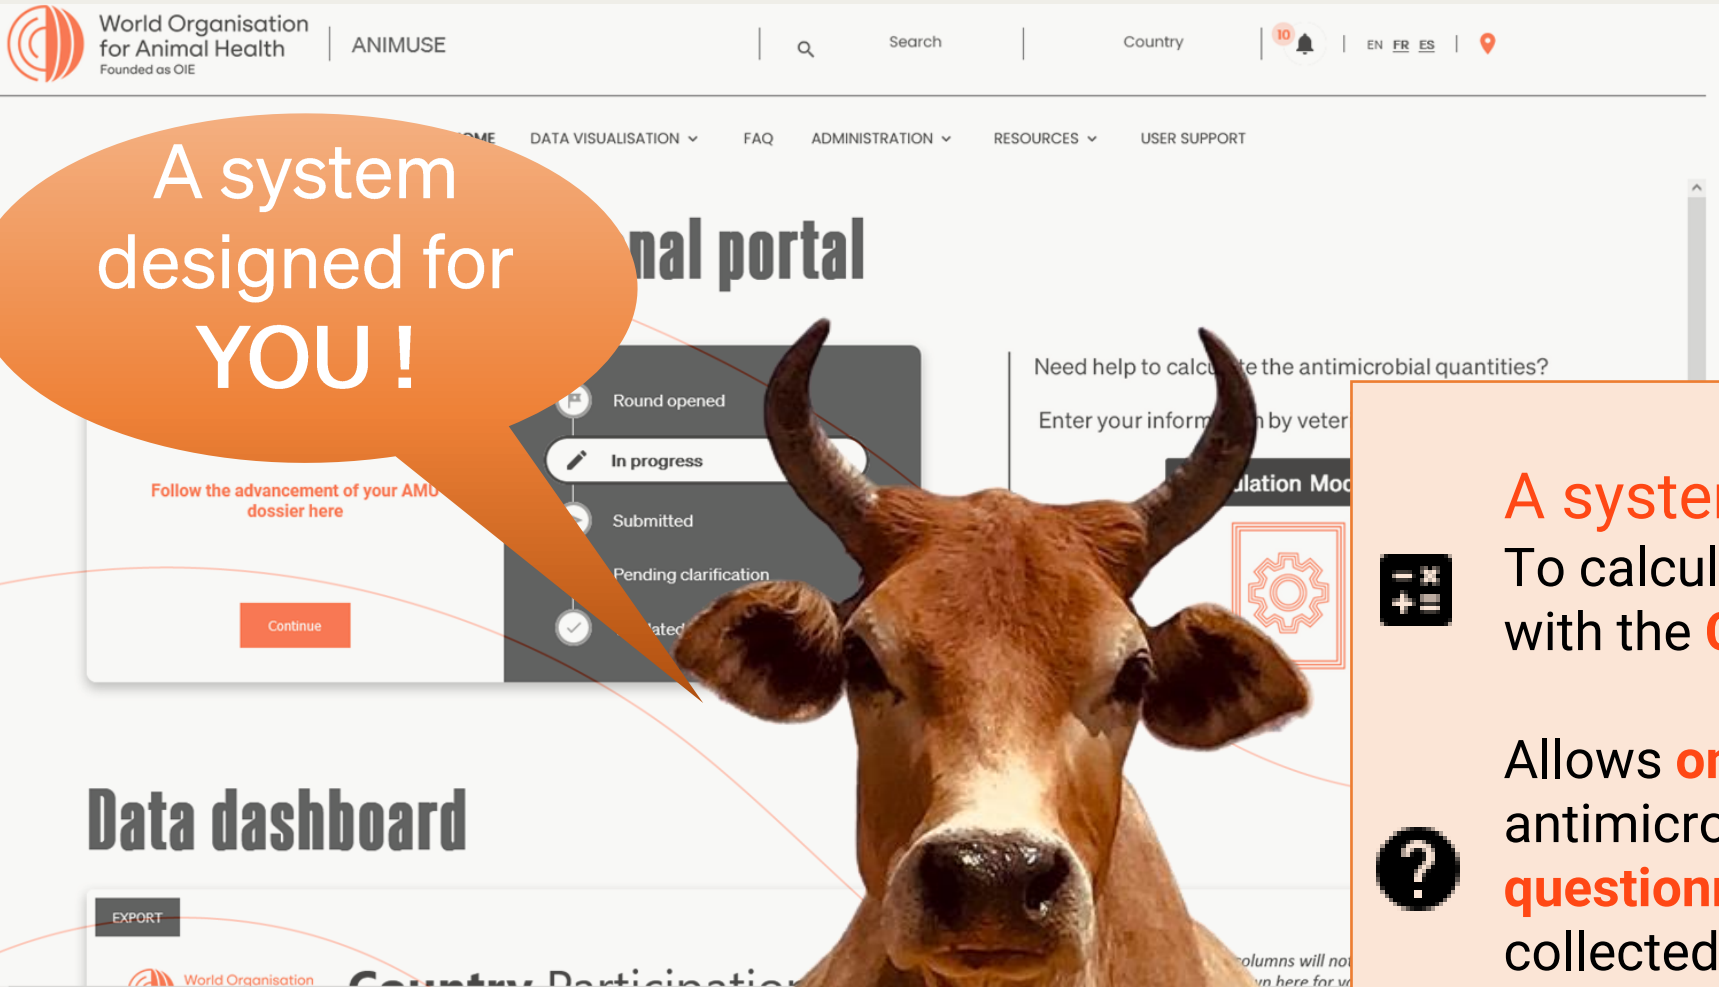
World Organisation for Animal Health
Founded as OIE

ANIMUSE

Search

Country

10

EN FR ES

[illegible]OME DATA VISUALISATION FAQ ADMINISTRATION RESOURCES USER SUPPORT

A system designed for YOU !

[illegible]nal portal

Round opened

In progress

Submitted

Pending clarification

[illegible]ated

Follow the advancement of your AMU dossier here

Continue

Need help to calc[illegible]e the antimicrobial quantities?

Enter your inform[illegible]n by veter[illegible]

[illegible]lation Mo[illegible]

A syste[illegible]

To calcul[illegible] with the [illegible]

Allows o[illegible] antimicro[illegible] question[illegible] collected

Data dashboard

EXPORT

World Organisation

Country Participatio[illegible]

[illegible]olumns will no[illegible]
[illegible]n here for v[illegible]